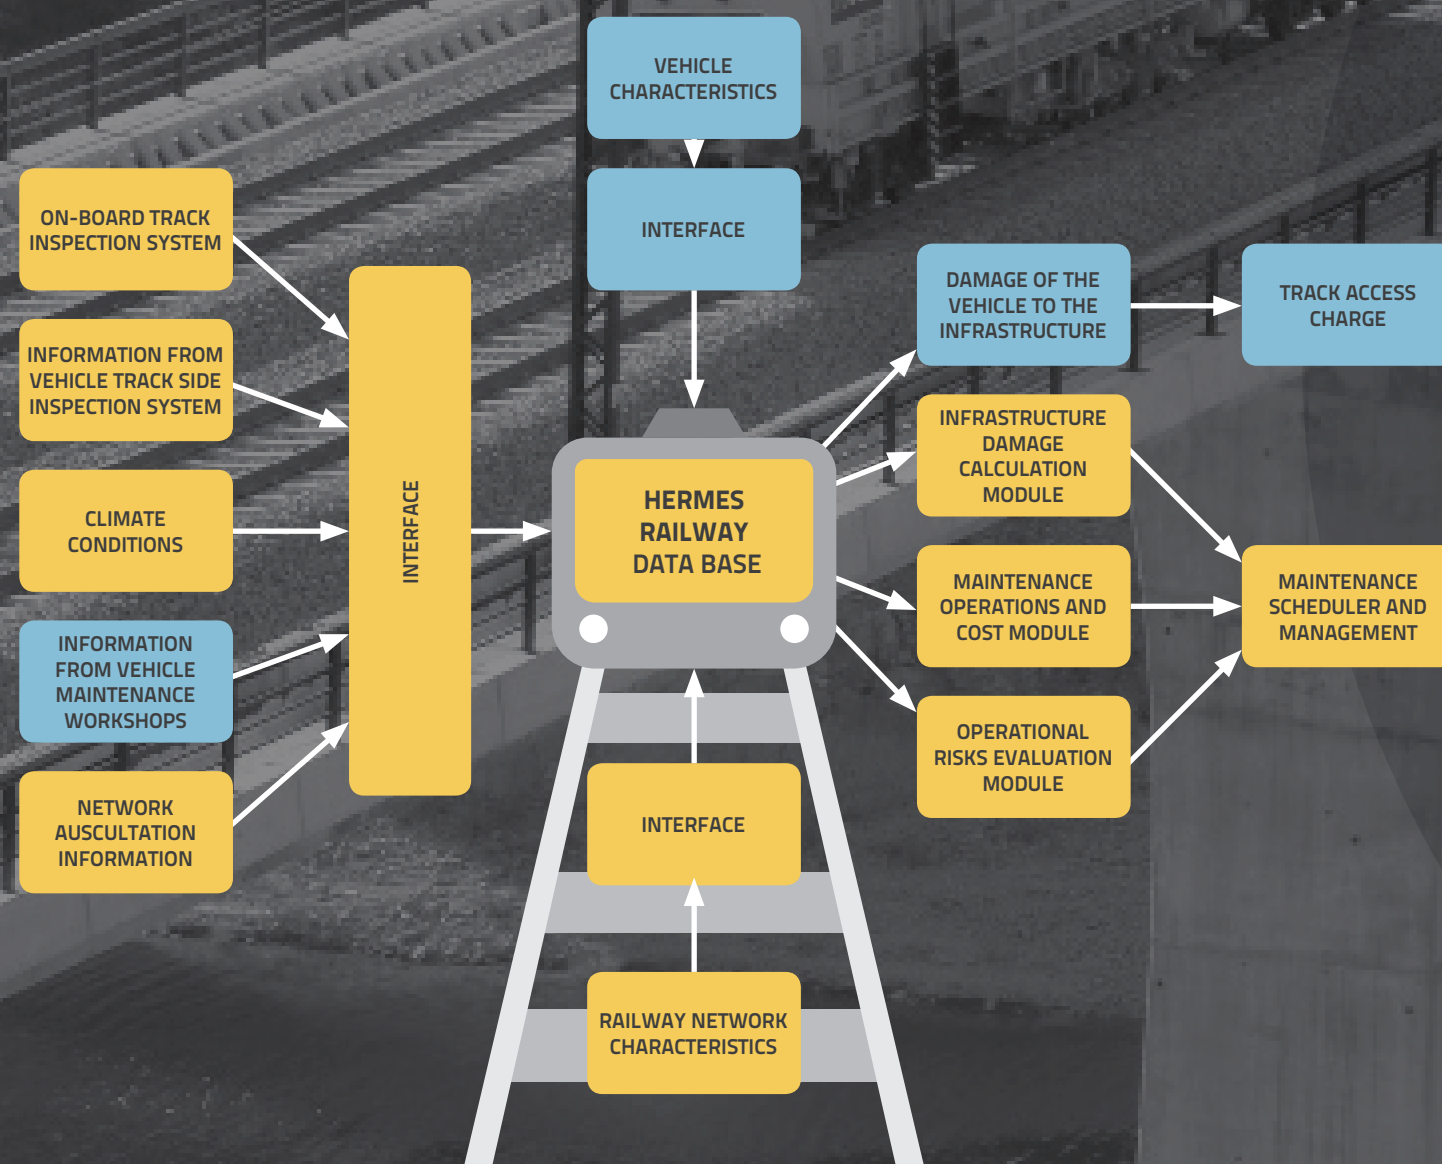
VEHICLE CHARACTERISTICS

INTERFACE

ON-BOARD TRACK INSPECTION SYSTEM

INFORMATION FROM VEHICLE TRACK SIDE INSPECTION SYSTEM

CLIMATE CONDITIONS

INFORMATION FROM VEHICLE MAINTENANCE WORKSHOPS

NETWORK AUSCULTATION INFORMATION

INTERFACE

HERMES RAILWAY DATA BASE

DAMAGE OF THE VEHICLE TO THE INFRASTRUCTURE

TRACK ACCESS CHARGE

INFRASTRUCTURE DAMAGE CALCULATION MODULE

MAINTENANCE OPERATIONS AND COST MODULE

MAINTENANCE SCHEDULER AND MANAGEMENT

OPERATIONAL RISKS EVALUATION MODULE

INTERFACE

RAILWAY NETWORK CHARACTERISTICS